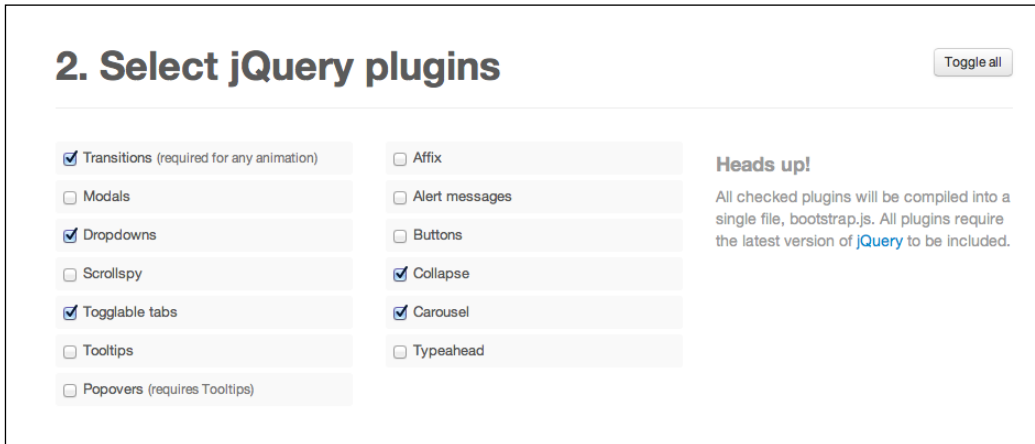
2. Select jQuery plugins

Toggle all

Transitions (required for any animation)

Modals

Dropdowns

Scrollspy

Togglable tabs

Tooltips

Popovers (requires Tooltips)

Affix

Alert messages

Buttons

Collapse

Carousel

Typeahead

Heads up!

All checked plugins will be compiled into a single file, bootstrap.js. All plugins require the latest version of jQuery to be included.